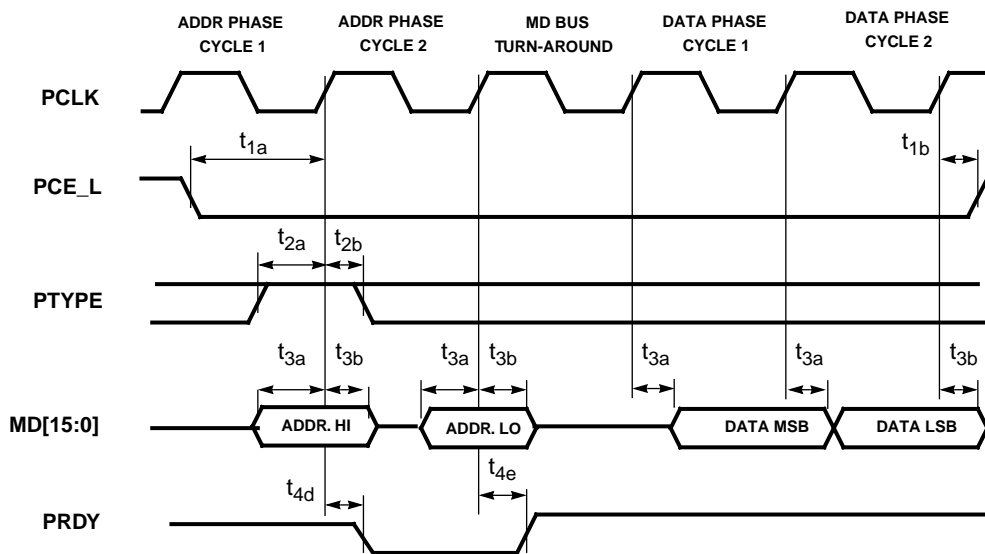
ADDR PHASE CYCLE 1
ADDR PHASE CYCLE 2
MD BUS TURN-AROUND
DATA PHASE CYCLE 1
DATA PHASE CYCLE 2

PCLK

$t_{1a}$
$t_{1b}$

PCE_L

$t_{2a}$
$t_{2b}$

PTYPE

$t_{3a}$
$t_{3b}$
$t_{3a}$
$t_{3b}$
$t_{3a}$
$t_{3a}$
$t_{3b}$

MD[15:0]

ADDR. HI
ADDR. LO
DATA MSB
DATA LSB

$t_{4e}$
$t_{4d}$

PRDY